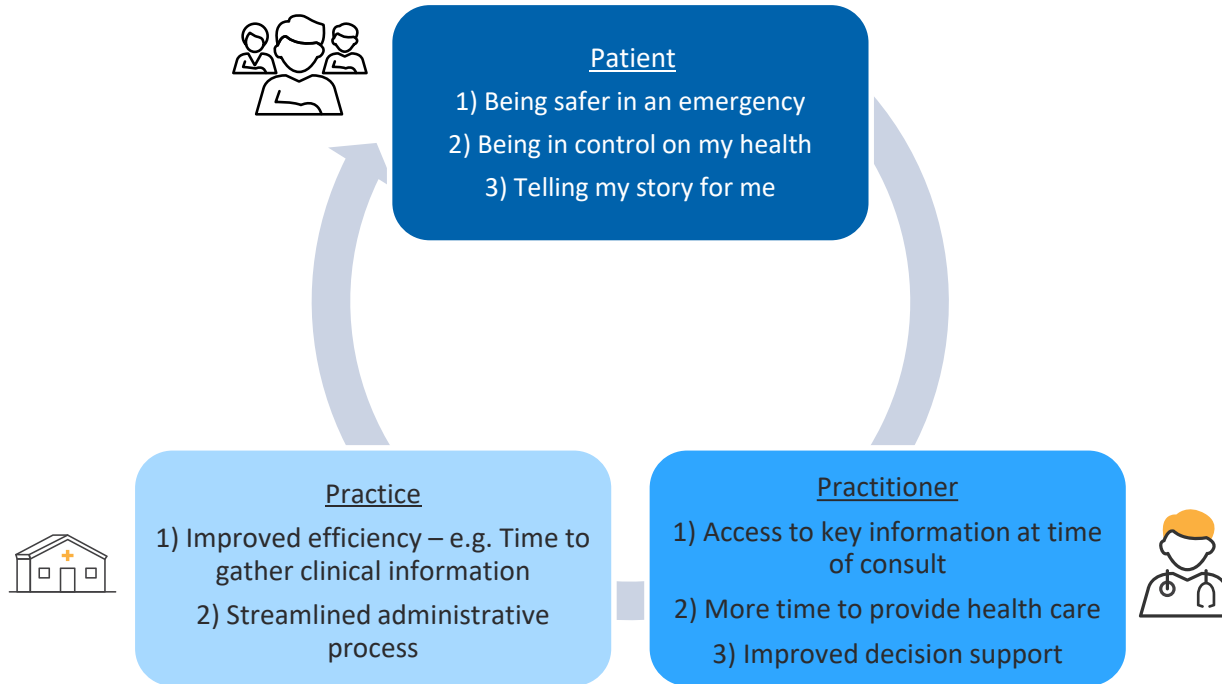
Patient

1) Being safer in an emergency

2) Being in control on my health

3) Telling my story for me

Practice

1) Improved efficiency – e.g. Time to gather clinical information

2) Streamlined administrative process

Practitioner

1) Access to key information at time of consult

2) More time to provide health care

3) Improved decision support